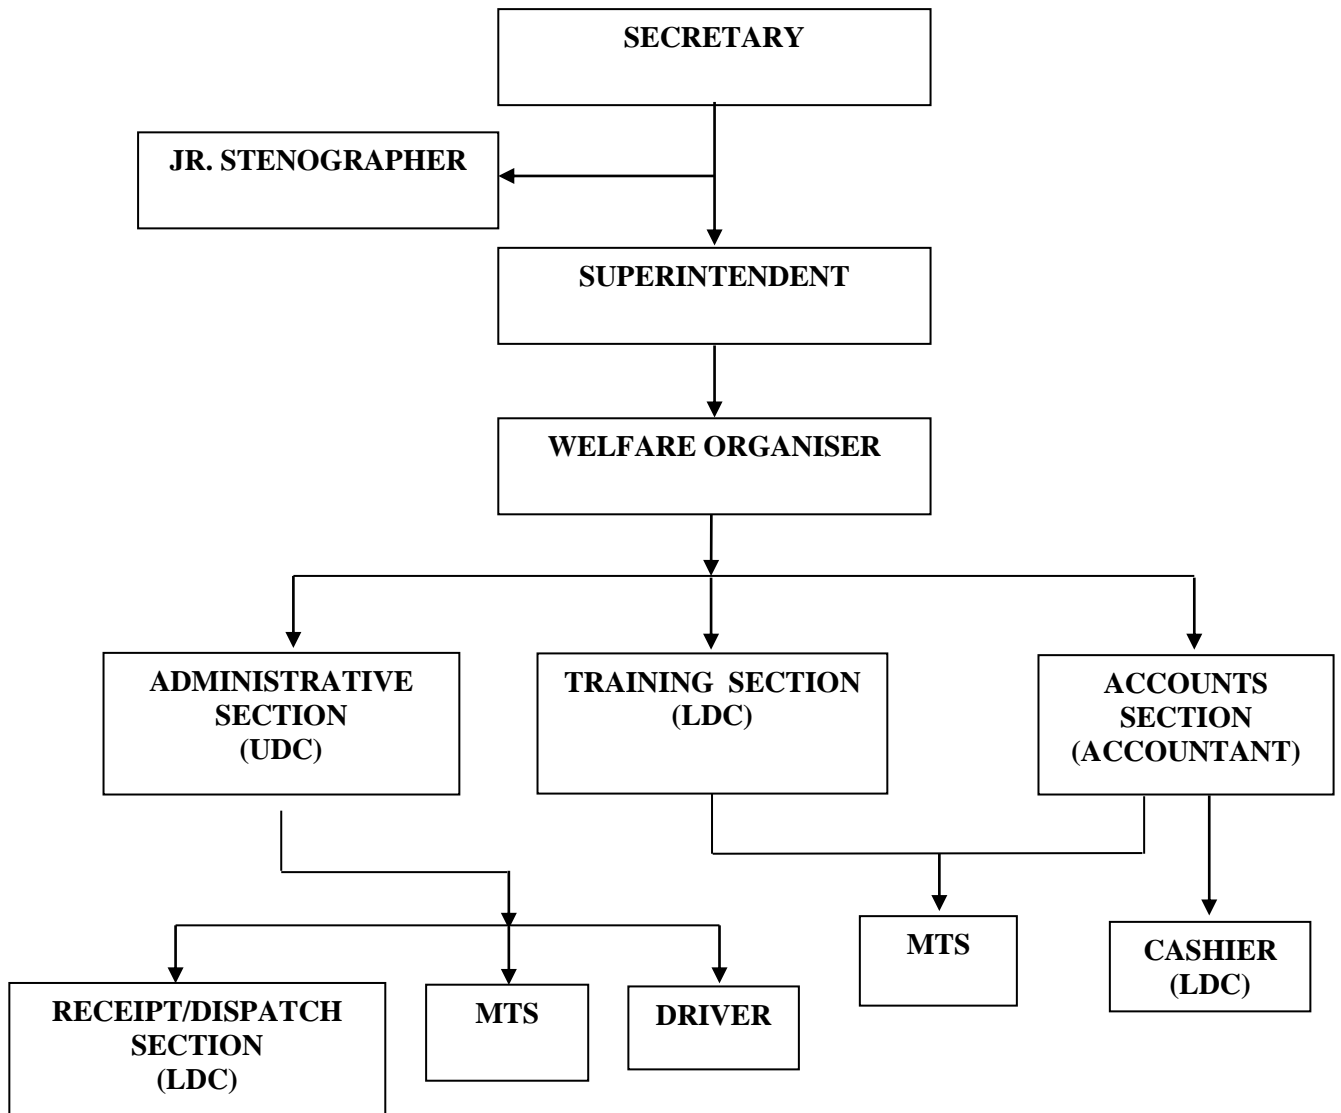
SECRETARY

JR. STENOGRAPHER

SUPERINTENDENT

WELFARE ORGANISER

ADMINISTRATIVE SECTION (UDC)

TRAINING SECTION (LDC)

ACCOUNTS SECTION (ACCOUNTANT)

MTS

CASHIER (LDC)

RECEIPT/DISPATCH SECTION (LDC)

MTS

DRIVER